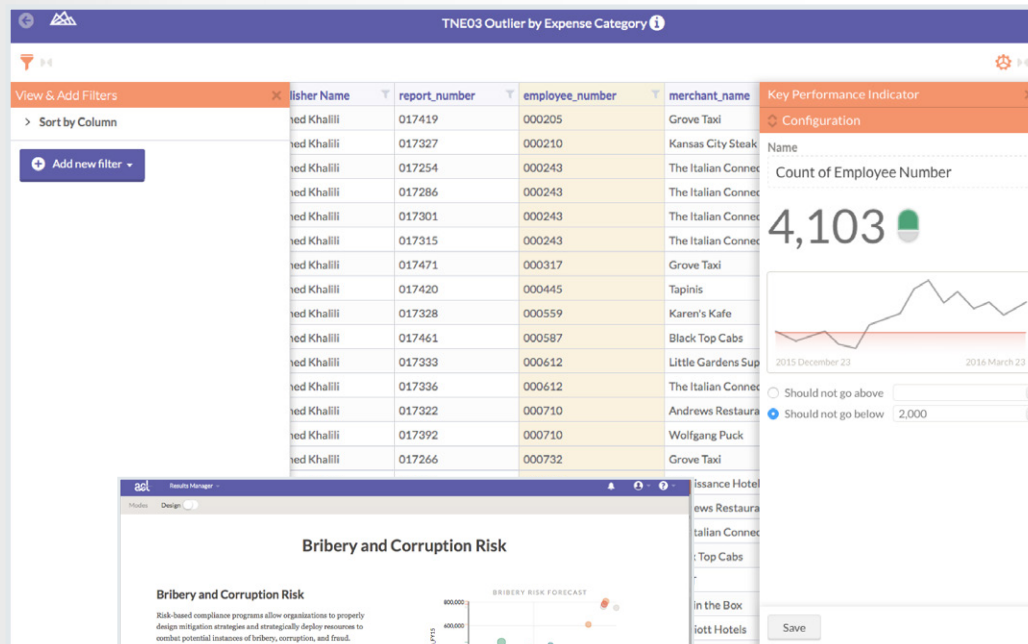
TNE03 Outlier by Expense Category

View & Add Filters

Sort by Column

Add new filter

| lisher Name | report_number | employee_number | merchant_name |
|---|---|---|---|
| ed Khalili | 017419 | 000205 | Grove Taxi |
| ed Khalili | 017327 | 000210 | Kansas City Steak |
| ed Khalili | 017254 | 000243 | The Italian Connec |
| ed Khalili | 017286 | 000243 | The Italian Connec |
| ed Khalili | 017301 | 000243 | The Italian Connec |
| ed Khalili | 017315 | 000243 | The Italian Connec |
| ed Khalili | 017471 | 000317 | Grove Taxi |
| ed Khalili | 017420 | 000445 | Tapinis |
| ed Khalili | 017328 | 000559 | Karen's Kafe |
| ed Khalili | 017461 | 000587 | Black Top Cabs |
| ed Khalili | 017333 | 000612 | Little Gardens Sup |
| ed Khalili | 017336 | 000612 | The Italian Connec |
| ed Khalili | 017322 | 000710 | Andrews Restaura |
| ed Khalili | 017392 | 000710 | Wolfgang Puck |
| ed Khalili | 017266 | 000732 | Grove Taxi |

issance Hotel
ews Restaura
talian Connec
Top Cabs
in the Box
iott Hotels

Key Performance Indicator

Configuration

Name

Count of Employee Number

4,103

2015 December 23

2016 March 23

Should not go above

Should not go below 2,000

Save

acl Results Manager

Modes Design

Bribery and Corruption Risk

Bribery and Corruption Risk

Risk-based compliance programs allow organizations to properly design mitigation strategies and strategically deploy resources to combat potential instances of bribery, corruption, and fraud.

BRIBERY RISK FORECAST

800,000

600,000